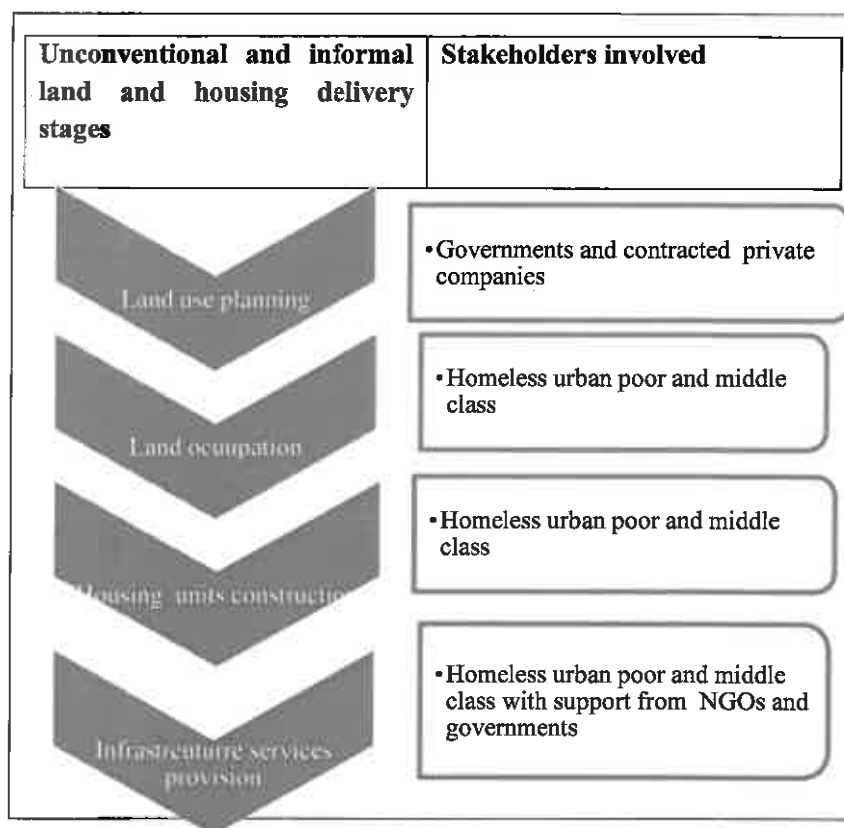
| Unconventional and informal land and housing delivery stages | Stakeholders involved |
|---|---|

Land use planning

•Governments and contracted private companies

Land ocuupation

•Homeless urban poor and middle class

Housing units constructio

•Homeless urban poor and middle class

Infrastreuturre services provision

•Homeless urban poor and middle class with support from NGOs and governments